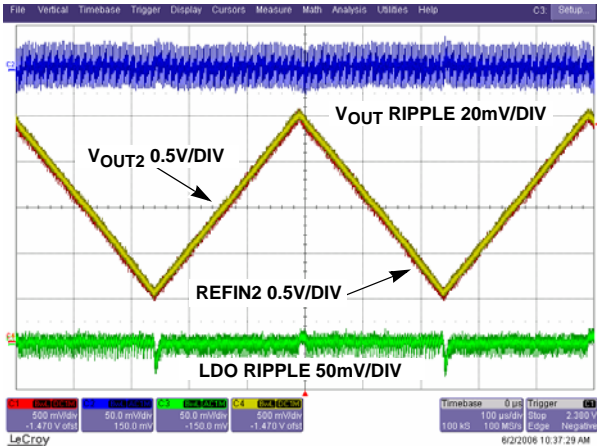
File Vertical Timebase Trigger Display Cursors Measure Math Analysis Utilities Help C3 Setup...

$V_{OUT}$ RIPPLE 20mV/DIV

$V_{OUT2}$ 0.5V/DIV

REFIN2 0.5V/DIV

LDO RIPPLE 50mV/DIV

C1 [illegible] 500 mV/div -1.470 V ofst
C2 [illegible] 50.0 mV/div 150.0 mV
C3 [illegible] 50.0 mV/div -150.0 mV
C4 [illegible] 500 mV/div -1.470 V ofst

Timebase 0 μs 100 μs/div 100 kS 100 MS/s
Trigger C1 Stop 2.380 V Edge Negative

LeCroy
6/2/2006 10:37:29 AM